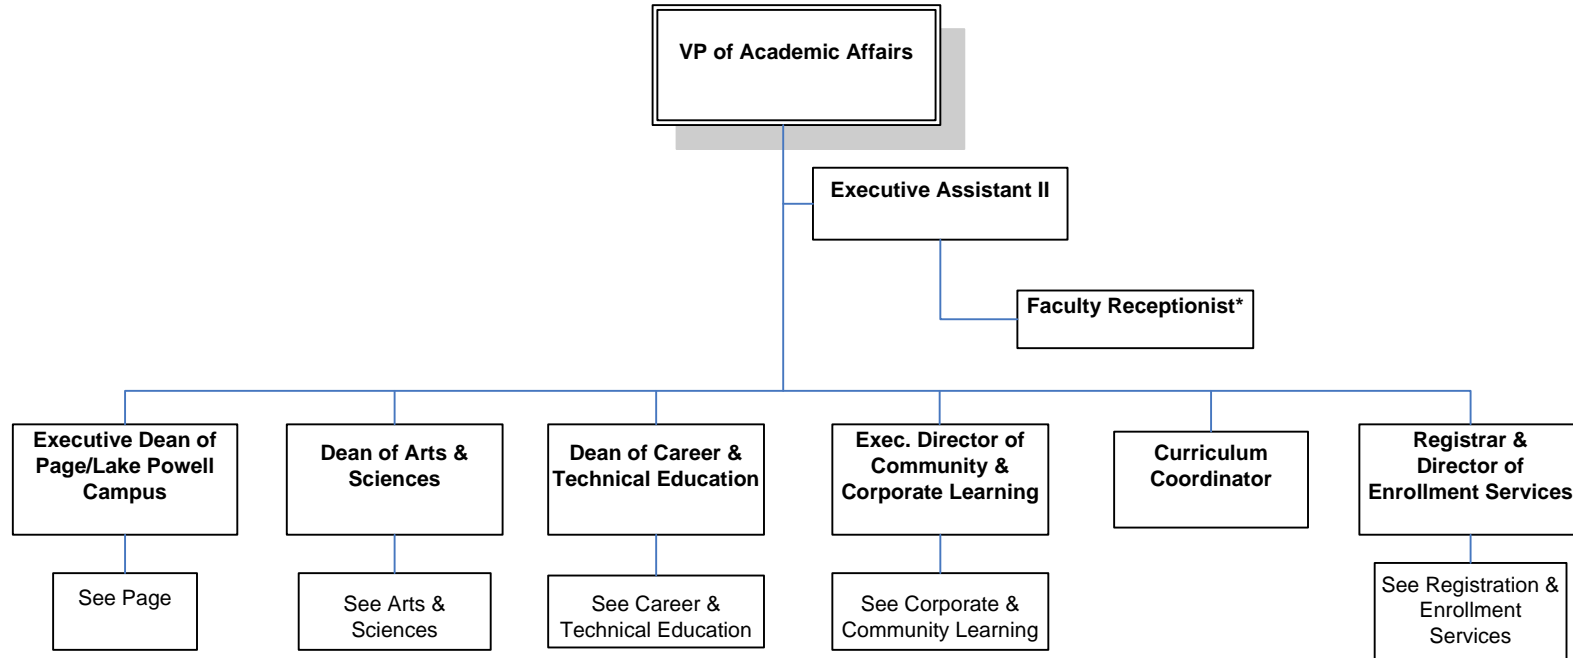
VP of Academic Affairs

Executive Assistant II

Faculty Receptionist*

Executive Dean of Page/Lake Powell Campus

See Page

Dean of Arts & Sciences

See Arts & Sciences

Dean of Career & Technical Education

See Career & Technical Education

Exec. Director of Community & Corporate Learning

See Corporate & Community Learning

Curriculum Coordinator

Registrar & Director of Enrollment Services

See Registration & Enrollment Services